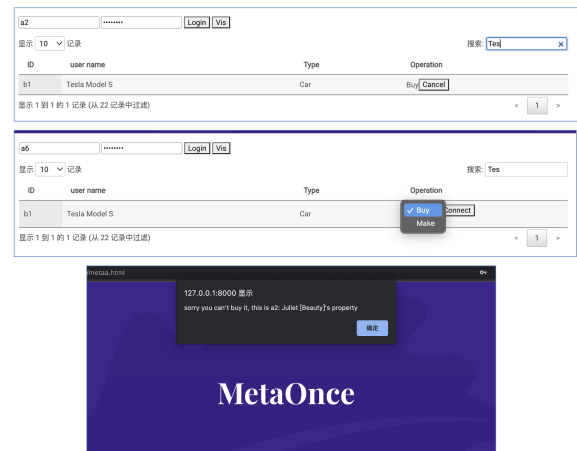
a2 •••••••• Login Vis

显示 10 记录 搜索: Tes ×

| ID | user name | Type | Operation |
|---|---|---|---|
| b1 | Tesla Model S | Car | Buy Cancel |

显示 1 到 1 的 1 记录 (从 22 记录中过滤) < 1 >

a6 •••••••• Login Vis

显示 10 记录 搜索: Tes

| ID | user name | Type | Operation |
|---|---|---|---|
| b1 | Tesla Model S | Car | ✓ Buy Make Connect |

显示 1 到 1 的 1 记录 (从 22 记录中过滤) < 1 >

/metaa.html

127.0.0.1:8000 显示

sorry you can't buy it, this is a2: Juliet [Beauty]'s property

确定

MetaOnce